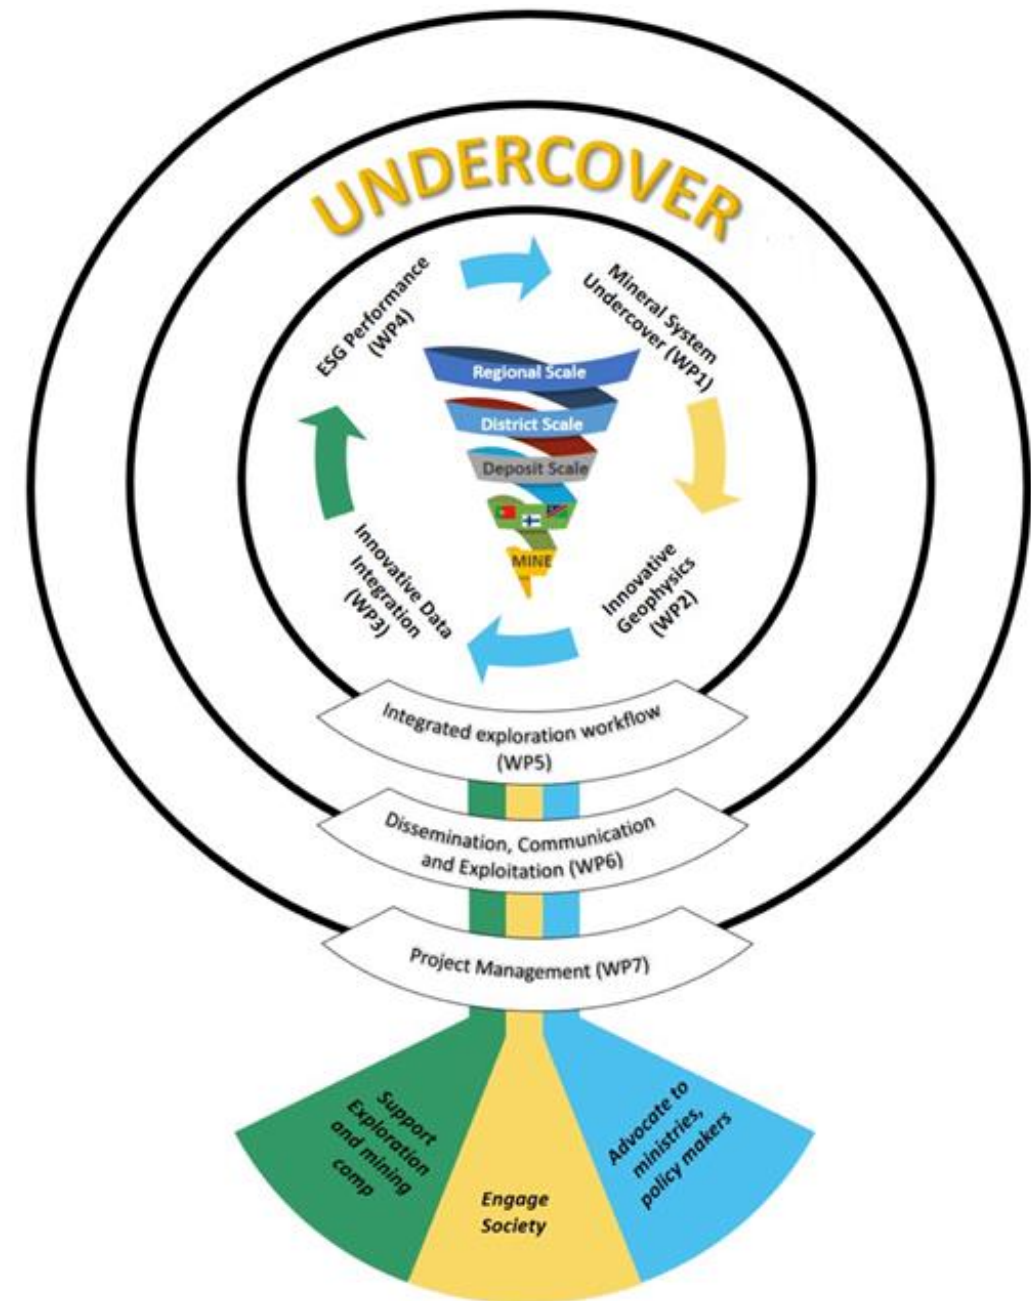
UNDERCOVER

ESG Performance (WP4)

Mineral System Undercover (WP1)

Regional Scale

District Scale

Deposit Scale

MINE

Innovative Data Integration (WP3)

Innovative Geophysics (WP2)

Integrated exploration workflow (WP5)

Dissemination, Communication and Exploitation (WP6)

Project Management (WP7)

Support Exploration and mining comp

Engage Society

Advocate to ministries, policy makers